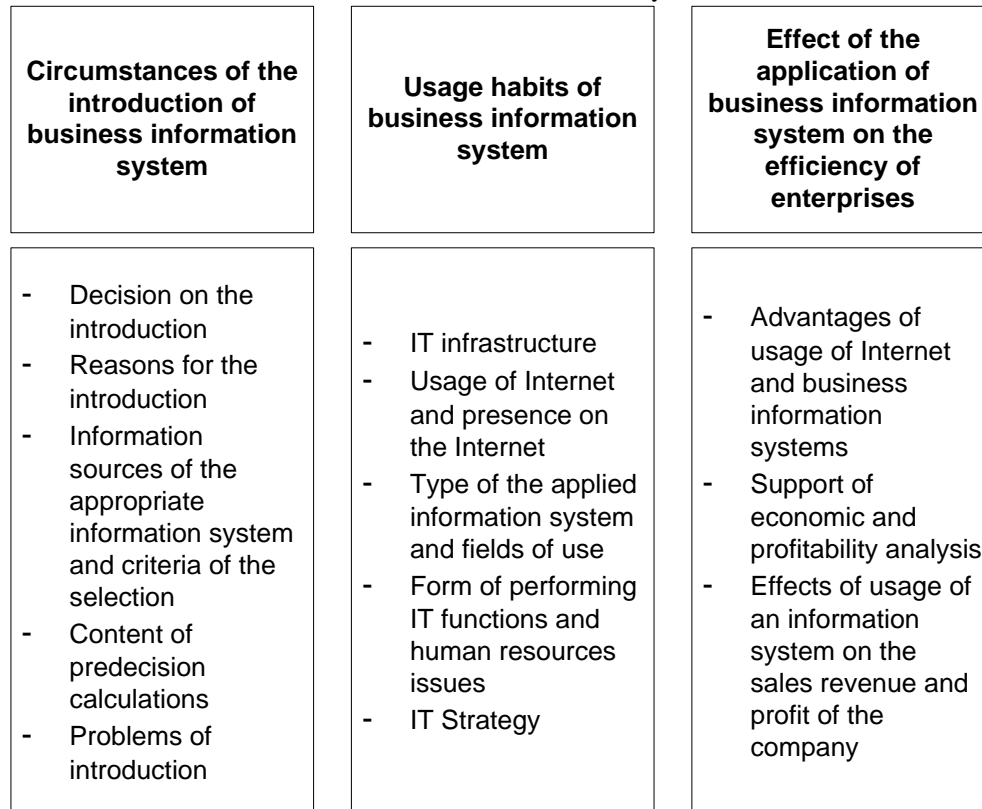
**Circumstances of the introduction of business information system**

- Decision on the introduction
- Reasons for the introduction
- Information sources of the appropriate information system and criteria of the selection
- Content of predecision calculations
- Problems of introduction

**Usage habits of business information system**

- IT infrastructure
- Usage of Internet and presence on the Internet
- Type of the applied information system and fields of use
- Form of performing IT functions and human resources issues
- IT Strategy

**Effect of the application of business information system on the efficiency of enterprises**

- Advantages of usage of Internet and business information systems
- Support of economic and profitability analysis
- Effects of usage of an information system on the sales revenue and profit of the company